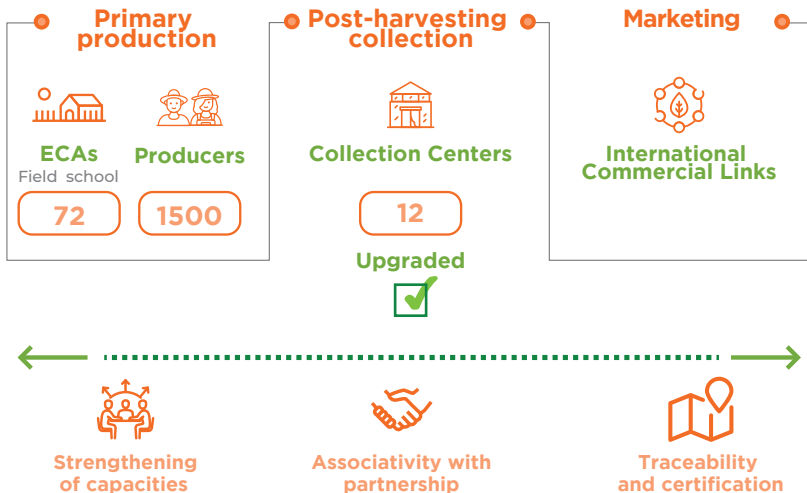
Primary production

ECAs
Field school

72

Producers

1500

Post-harvesting collection

Collection Centers

12

Upgraded

Marketing

International Commercial Links

Strengthening of capacities

Associativity with partnership

Traceability and certification